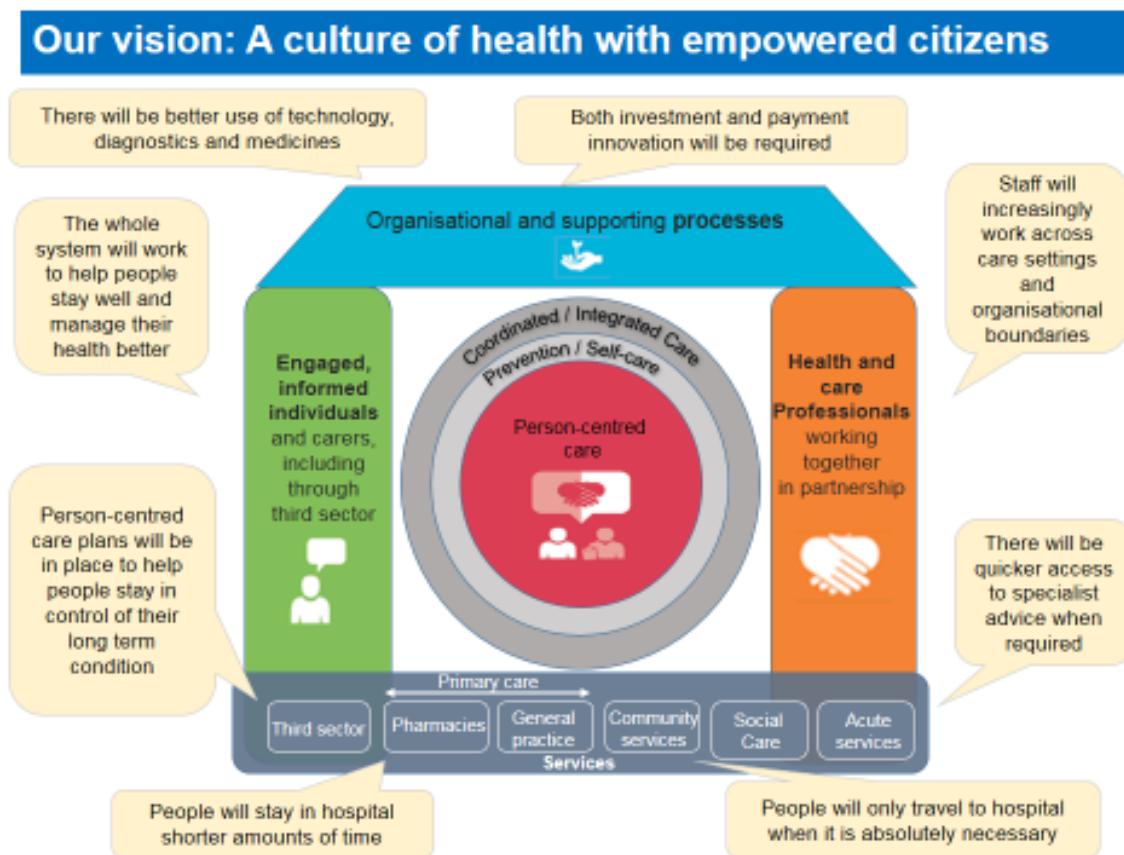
Our vision: A culture of health with empowered citizens

There will be better use of technology, diagnostics and medicines

Both investment and payment innovation will be required

The whole system will work to help people stay well and manage their health better

Organisational and supporting processes

Staff will increasingly work across care settings and organisational boundaries

Engaged, informed individuals and carers, including through third sector

Coordinated / Integrated Care

Prevention / Self-care

Person-centred care

Health and care Professionals working together in partnership

Person-centred care plans will be in place to help people stay in control of their long term condition

There will be quicker access to specialist advice when required

Primary care

Third sector

Pharmacies

General practice

Community services

Social Care

Acute services

Services

People will stay in hospital shorter amounts of time

People will only travel to hospital when it is absolutely necessary